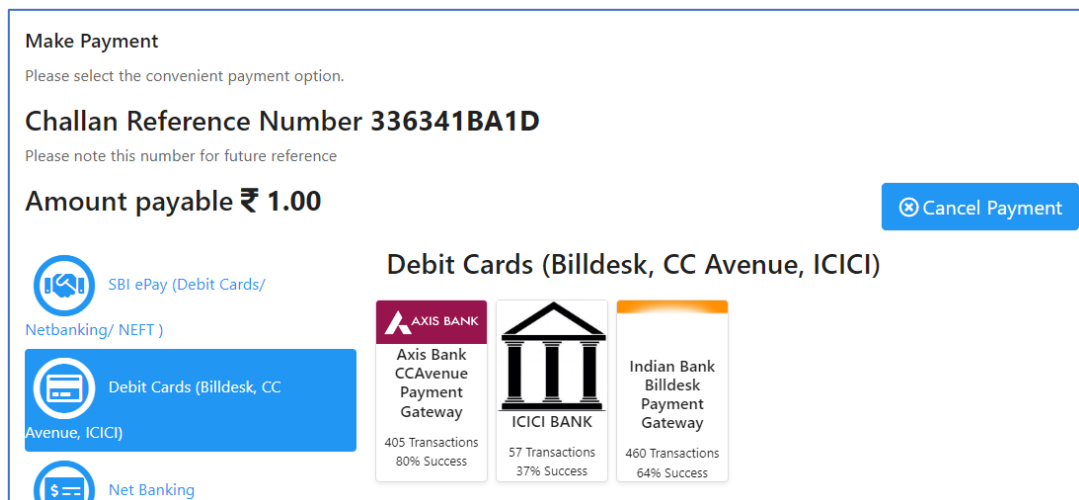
Make Payment

Please select the convenient payment option.

Challan Reference Number 336341BA1D

Please note this number for future reference

Amount payable ₹ 1.00

Cancel Payment

SBI ePay (Debit Cards/ Netbanking/ NEFT )

Debit Cards (Billdesk, CC Avenue, ICICI)

Net Banking

Debit Cards (Billdesk, CC Avenue, ICICI)

AXIS BANK

Axis Bank CCAvenue Payment Gateway

405 Transactions
80% Success

ICICI BANK

57 Transactions
37% Success

Indian Bank Billdesk Payment Gateway

460 Transactions
64% Success